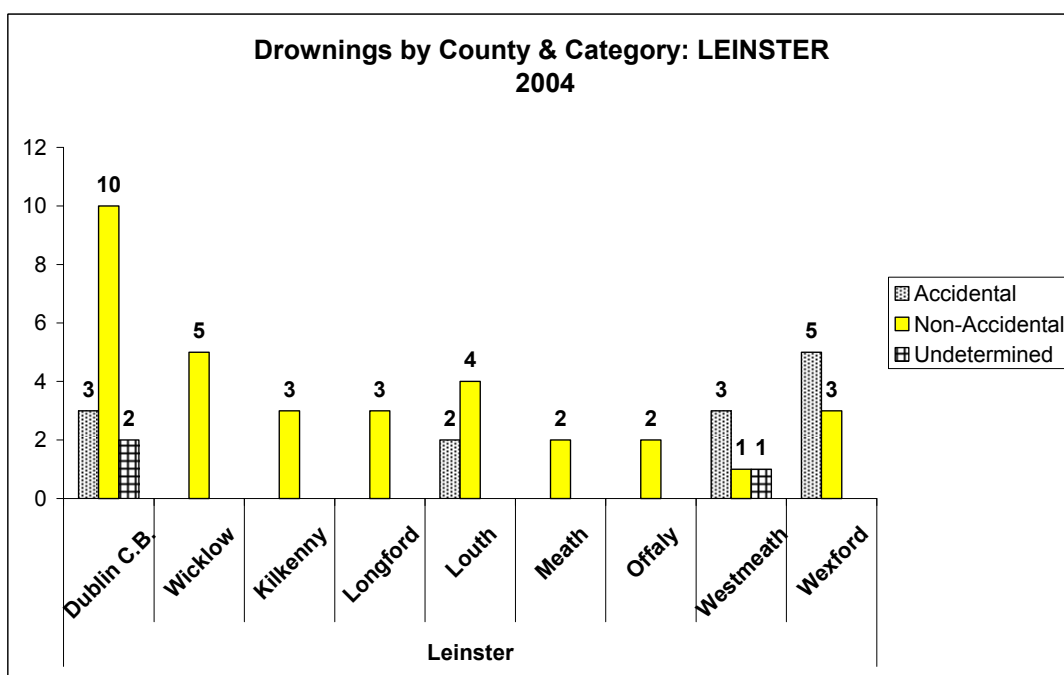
Drownings by County & Category: LEINSTER
2004

12
10
8
6
4
2
0

3 10 2
5
3
3
2 4
2
2
3 1 1
5 3

Dublin C.B.
Wicklow
Kilkenny
Longford
Louth
Meath
Offaly
Westmeath
Wexford

Leinster

Accidental
Non-Accidental
Undetermined